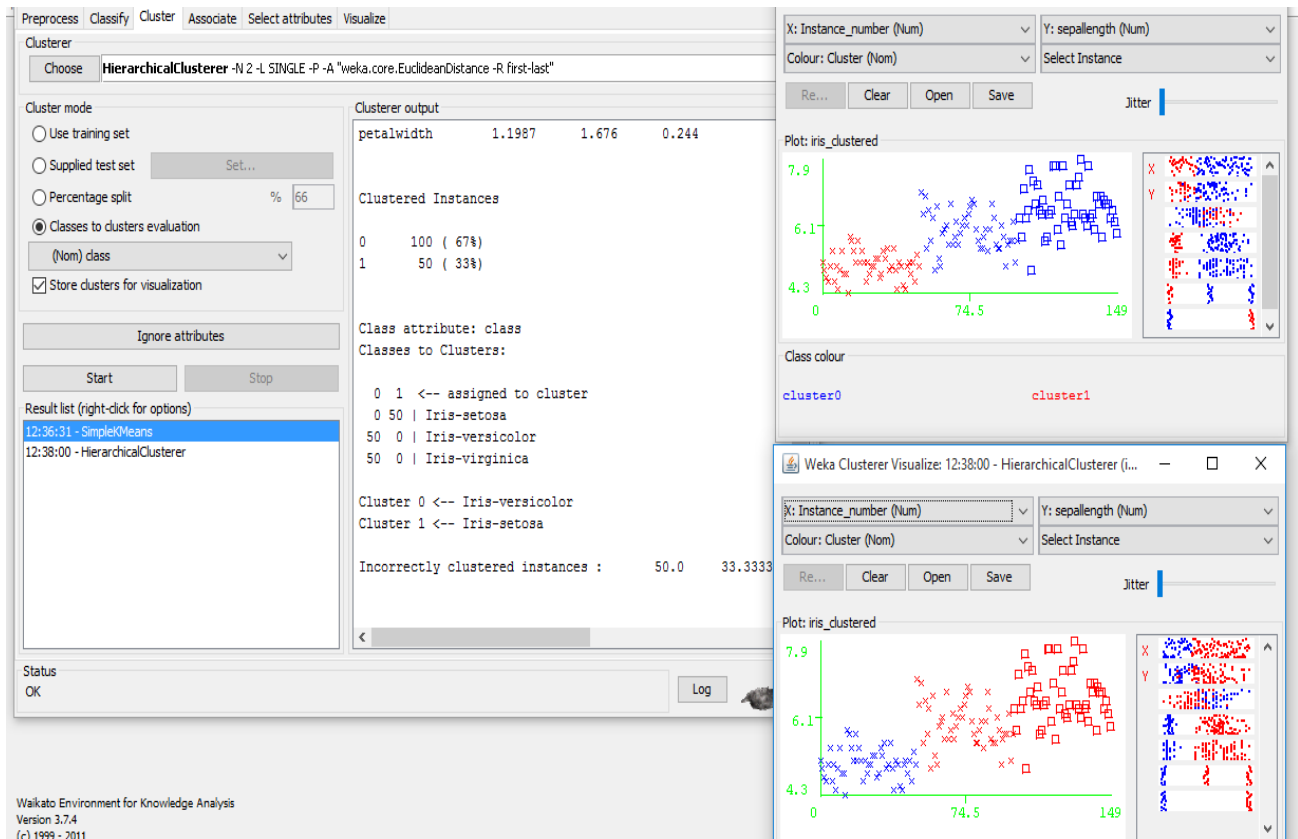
Preprocess | Classify | Cluster | Associate | Select attributes | Visualize

Clusterer

Choose | HierarchicalClusterer -N 2 -L SINGLE -P -A "weka.core.EuclideanDistance -R first-last"

Cluster mode

Use training set

Supplied test set | Set...

Percentage split | % | 66

Classes to clusters evaluation

(Nom) class

Store clusters for visualization

Ignore attributes

Start | Stop

Result list (right-click for options)

12:36:31 - SimpleKMeans

12:38:00 - HierarchicalClusterer

Clusterer output

petalwidth 1.1987 1.676 0.244

Clustered Instances

0 100 ( 67%)
1 50 ( 33%)

Class attribute: class
Classes to Clusters:

0 1 <-- assigned to cluster
0 50 | Iris-setosa
50 0 | Iris-versicolor
50 0 | Iris-virginica

Cluster 0 <-- Iris-versicolor
Cluster 1 <-- Iris-setosa

Incorrectly clustered instances : 50.0 33.3333

Status

OK

Log

Waikato Environment for Knowledge Analysis
Version 3.7.4
(c) 1999 - 2011

X: Instance_number (Num) | Y: sepallength (Num)

Colour: Cluster (Nom) | Select Instance

Re... | Clear | Open | Save

Jitter

Plot: iris_clustered

7.9

6.1

4.3

0 | 74.5 | 149

X
Y

Class colour

cluster0 | cluster1

Weka Clusterer Visualize: 12:38:00 - HierarchicalClusterer (i...

X: Instance_number (Num) | Y: sepallength (Num)

Colour: Cluster (Nom) | Select Instance

Re... | Clear | Open | Save

Jitter

Plot: iris_clustered

7.9

6.1

4.3

0 | 74.5 | 149

X
Y